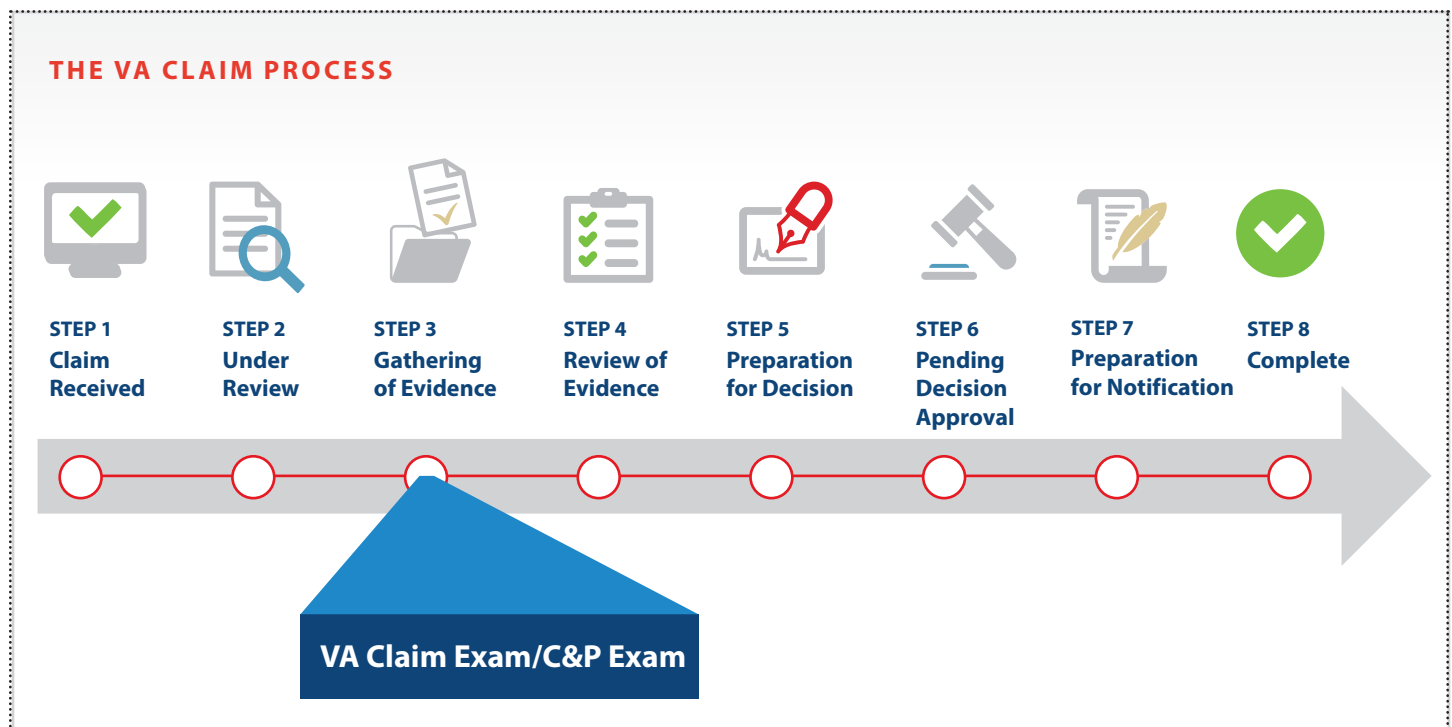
THE VA CLAIM PROCESS

STEP 1
Claim Received

STEP 2
Under Review

STEP 3
Gathering of Evidence

STEP 4
Review of Evidence

STEP 5
Preparation for Decision

STEP 6
Pending Decision Approval

STEP 7
Preparation for Notification

STEP 8
Complete

VA Claim Exam/C&P Exam